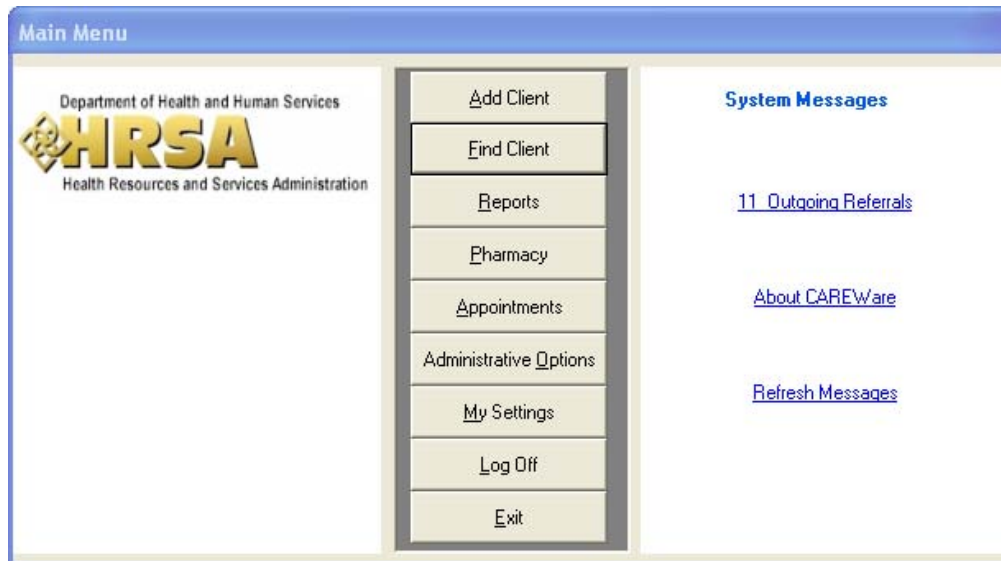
Main Menu

Department of Health and Human Services
HRSA
Health Resources and Services Administration

Add Client
Find Client
Reports
Pharmacy
Appointments
Administrative Options
My Settings
Log Off
Exit

System Messages

11 Outgoing Referrals

About CAREWare

Refresh Messages